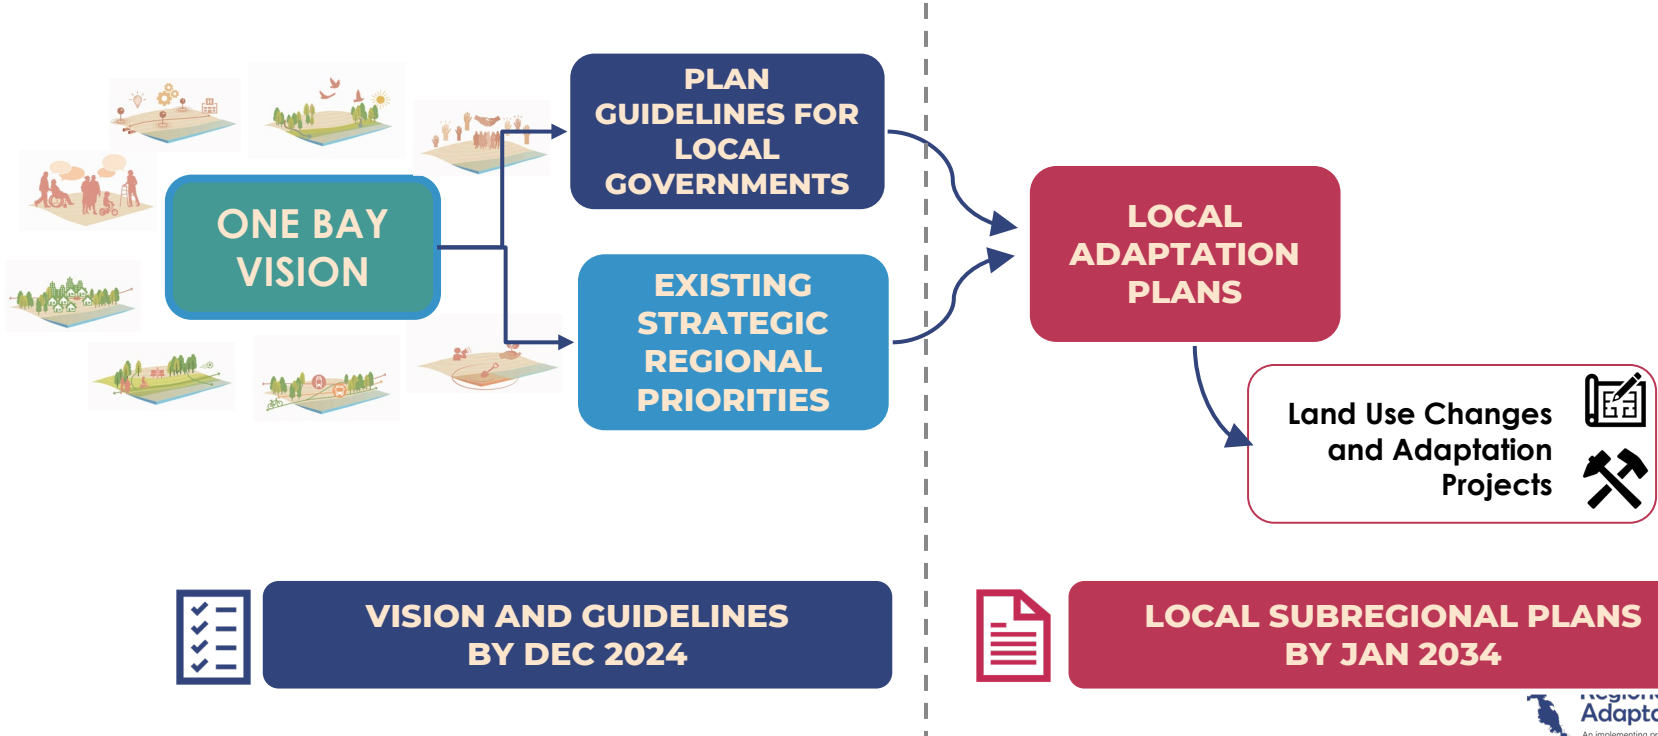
ONE BAY VISION

PLAN GUIDELINES FOR LOCAL GOVERNMENTS

EXISTING STRATEGIC REGIONAL PRIORITIES

LOCAL ADAPTATION PLANS

Land Use Changes and Adaptation Projects

VISION AND GUIDELINES BY DEC 2024

LOCAL SUBREGIONAL PLANS BY JAN 2034

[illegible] Adapt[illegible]